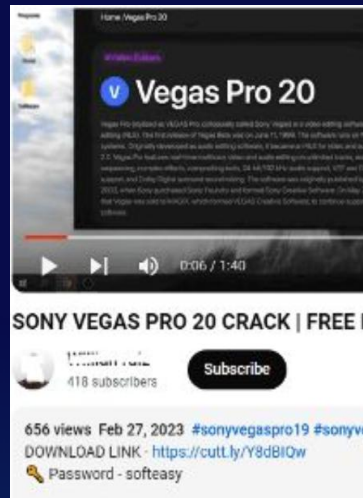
Home / Vegas Pro 20

Video Editors

Vegas Pro 20

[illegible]

0:06 / 1:40

SONY VEGAS PRO 20 CRACK | FREE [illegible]

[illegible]
418 subscribers

Subscribe

656 views Feb 27, 2023 #sonyvegaspro19 #sonyv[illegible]
DOWNLOAD LINK - https://cutt.ly/Y8dBIQw
🔑 Password - softeasy